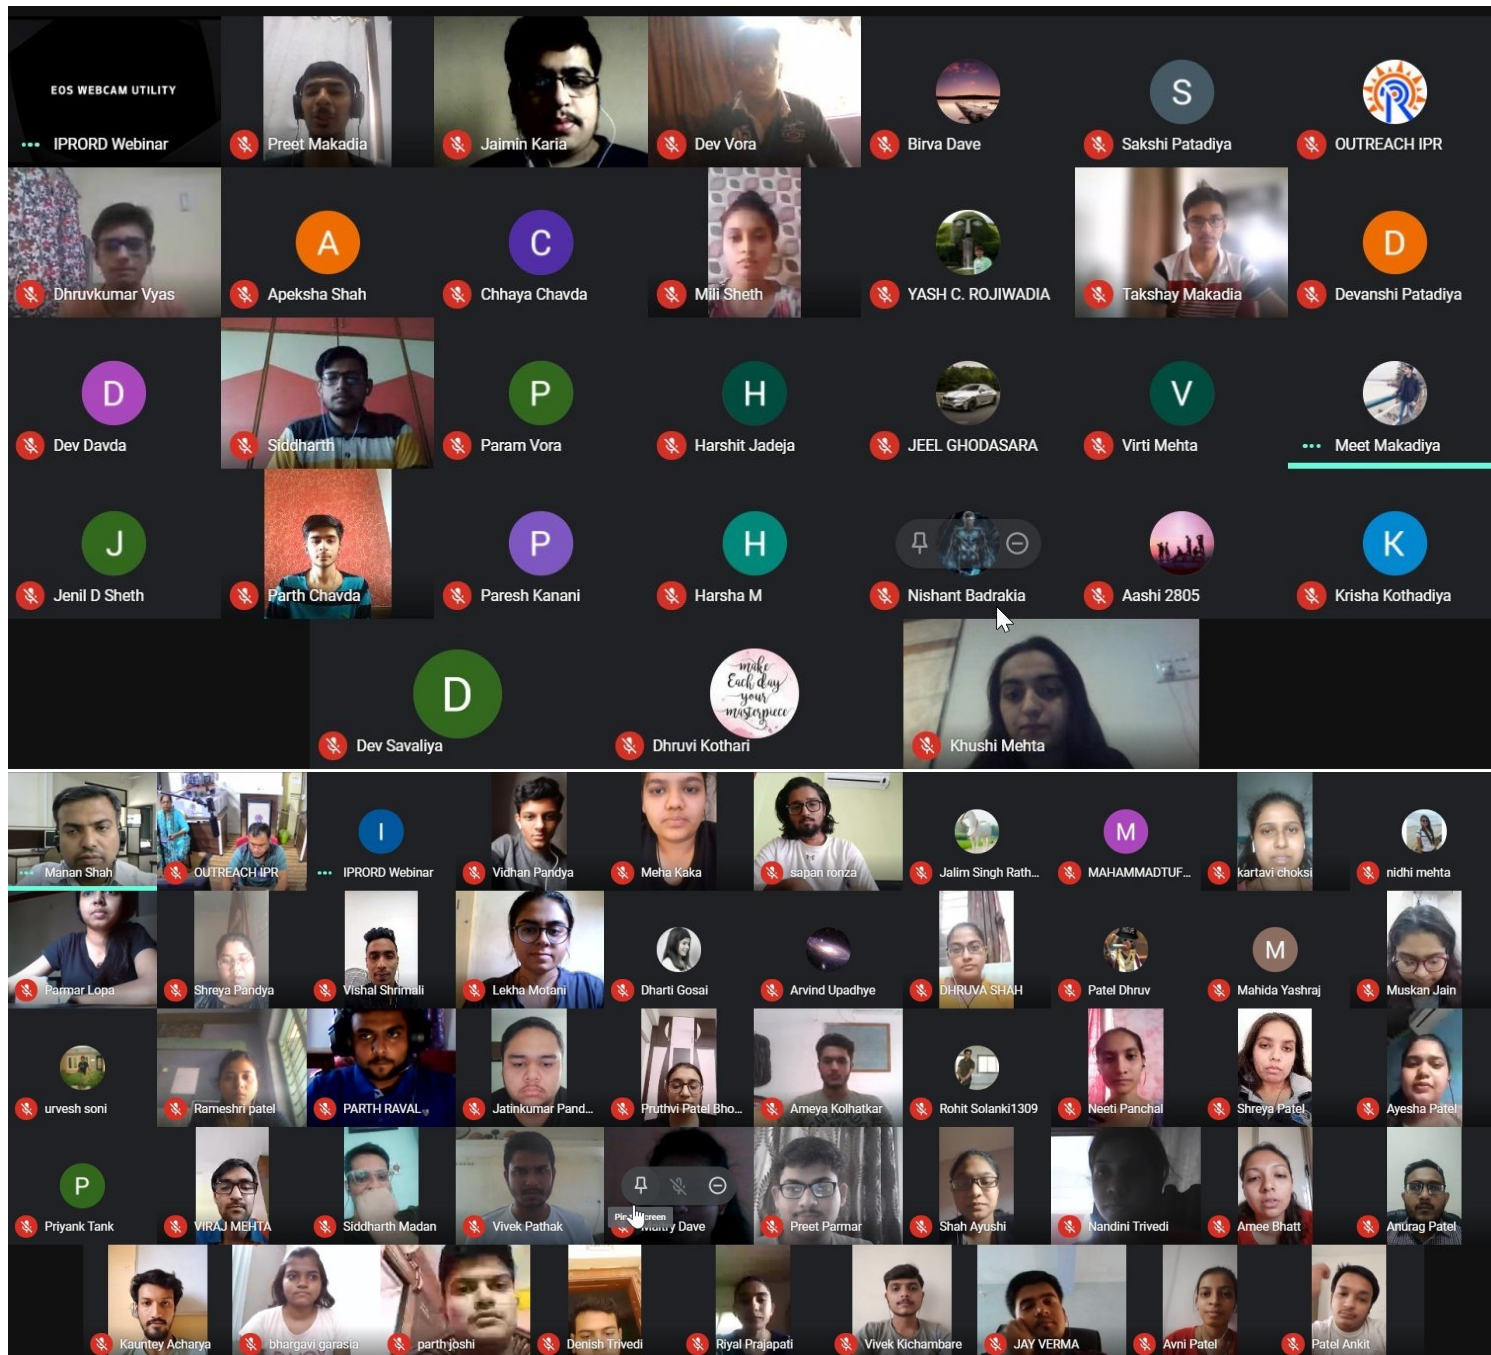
EOS WEBCAM UTILITY
IPRORD Webinar
Preet Makadia
Jaimin Karia
Dev Vora
Birva Dave
S
Sakshi Patadiya
OUTREACH IPR
Dhruvkumar Vyas
A
Apeksha Shah
C
Chhaya Chavda
Mili Sheth
YASH C. ROJIWADIA
Takshay Makadia
D
Devanshi Patadiya
D
Dev Davda
Siddharth
P
Param Vora
H
Harshit Jadeja
JEEL GHODASARA
V
Virti Mehta
Meet Makadiya
J
Jenil D Sheth
Parth Chavda
P
Paresh Kanani
H
Harsha M
Nishant Badrakia
Aashi 2805
K
Krisha Kothadiya
D
Dev Savaliya
make Each day your masterpiece
Dhruvi Kothari
Khushi Mehta

Manan Shah
OUTREACH IPR
I
IPRORD Webinar
Vidhan Pandya
Meha Kaka
sapan ronza
Jalim Singh Rath...
M
MAHAMMADTUF...
kartavi choksi
nidhi mehta
Parmar Lopa
Shreya Pandya
Vishal Shrimali
Lekha Motani
Dharti Gosai
Arvind Upadhye
DHRUVA SHAH
Patel Dhruv
M
Mahida Yashraj
Muskan Jain
urvesh soni
Rameshri patel
PARTH RAVAL
Jatinkumar Pand...
Pruthvi Patel Bho...
Ameya Kolhatkar
Rohit Solanki1309
Neeti Panchal
Shreya Patel
Ayesha Patel
P
Priyank Tank
VIRAJ MEHTA
Siddharth Madan
Vivek Pathak
Pin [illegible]screen
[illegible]y Dave
Preet Parmar
Shah Ayushi
Nandini Trivedi
Amee Bhatt
Anurag Patel
Kauntey Acharya
bhargavi garasia
parth joshi
Denish Trivedi
Riyal Prajapati
Vivek Kichambare
JAY VERMA
Avni Patel
Patel Ankit